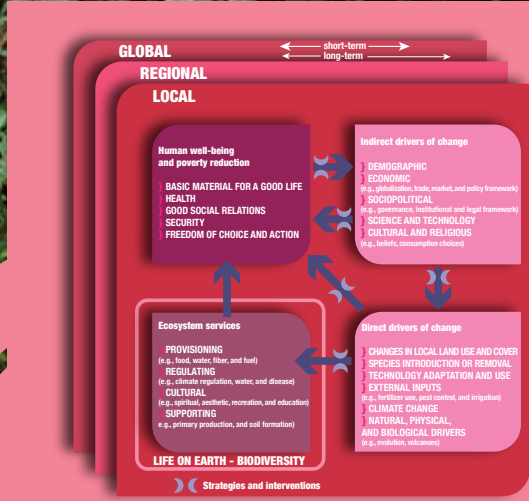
GLOBAL
short-term
long-term
REGIONAL
LOCAL

Human well-being and poverty reduction

BASIC MATERIAL FOR A GOOD LIFE
HEALTH
GOOD SOCIAL RELATIONS
SECURITY
FREEDOM OF CHOICE AND ACTION

Indirect drivers of change

DEMOGRAPHIC
ECONOMIC
(e.g., globalization, trade, market, and policy framework)
SOCIOPOLITICAL
(e.g., governance, institutional and legal framework)
SCIENCE AND TECHNOLOGY
CULTURAL AND RELIGIOUS
(e.g., beliefs, consumption choices)

Ecosystem services

PROVISIONING
(e.g., food, water, fiber, and fuel)
REGULATING
(e.g., climate regulation, water, and disease)
CULTURAL
(e.g., spiritual, aesthetic, recreation, and education)
SUPPORTING
(e.g., primary production, and soil formation)

LIFE ON EARTH - BIODIVERSITY

Direct drivers of change

CHANGES IN LOCAL LAND USE AND COVER
SPECIES INTRODUCTION OR REMOVAL
TECHNOLOGY ADAPTATION AND USE
EXTERNAL INPUTS
(e.g., fertilizer use, pest control, and irrigation)
CLIMATE CHANGE
NATURAL, PHYSICAL, AND BIOLOGICAL DRIVERS
(e.g., evolution, volcanoes)

Strategies and interventions